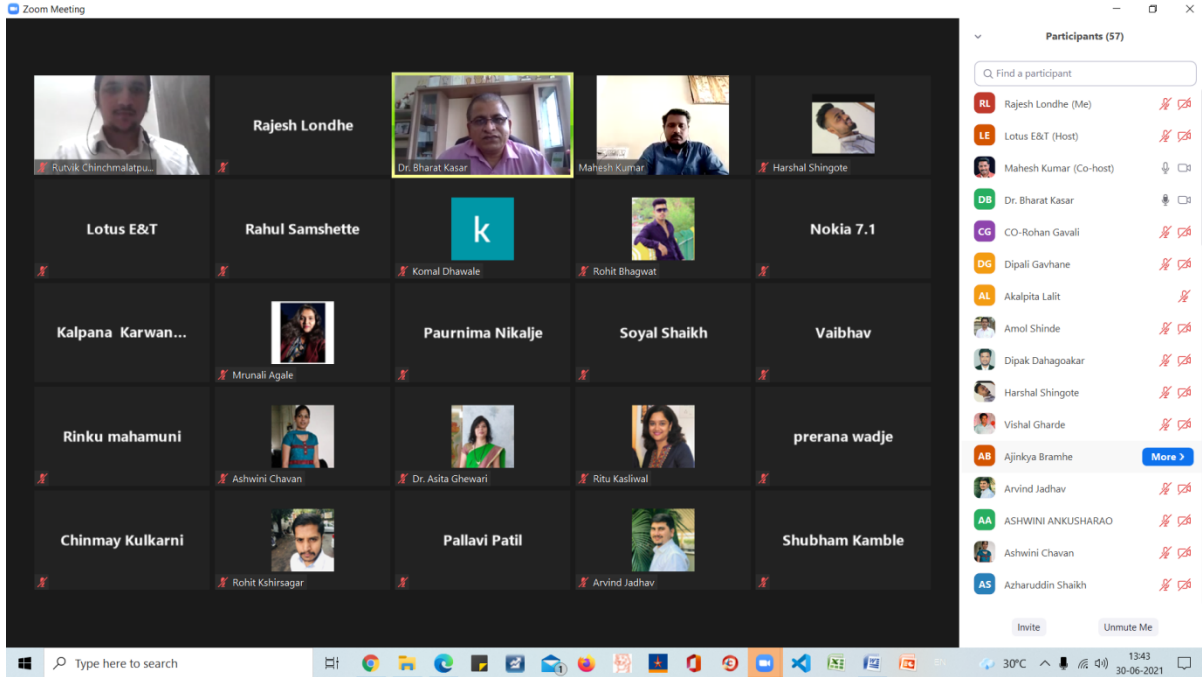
Zoom Meeting

Rutvik Chinchmalatpu...
Rajesh Londhe
Dr. Bharat Kasar
Mahesh Kumar
Harshal Shingote
Lotus E&T
Rahul Samshette
k
Komal Dhawale
Rohit Bhagwat
Nokia 7.1
Kalpana Karwan...
Mrunali Agale
Paurnima Nikalje
Soyal Shaikh
Vaibhav
Rinku mahamuni
Ashwini Chavan
Dr. Asita Ghewari
Ritu Kasliwal
prerana wadje
Chinmay Kulkarni
Rohit Kshirsagar
Pallavi Patil
Arvind Jadhav
Shubham Kamble

Participants (57)
Find a participant
RL Rajesh Londhe (Me)
LE Lotus E&T (Host)
Mahesh Kumar (Co-host)
DB Dr. Bharat Kasar
CG CO-Rohan Gavali
DG Dipali Gavhane
AL Akalpita Lalit
Amol Shinde
Dipak Dahagoakar
Harshal Shingote
Vishal Gharde
AB Ajinkya Bramhe More >
Arvind Jadhav
AA ASHWINI ANKUSHARAO
Ashwini Chavan
AS Azharuddin Shaikh
Invite
Unmute Me

Type here to search
30°C
13:43
30-06-2021